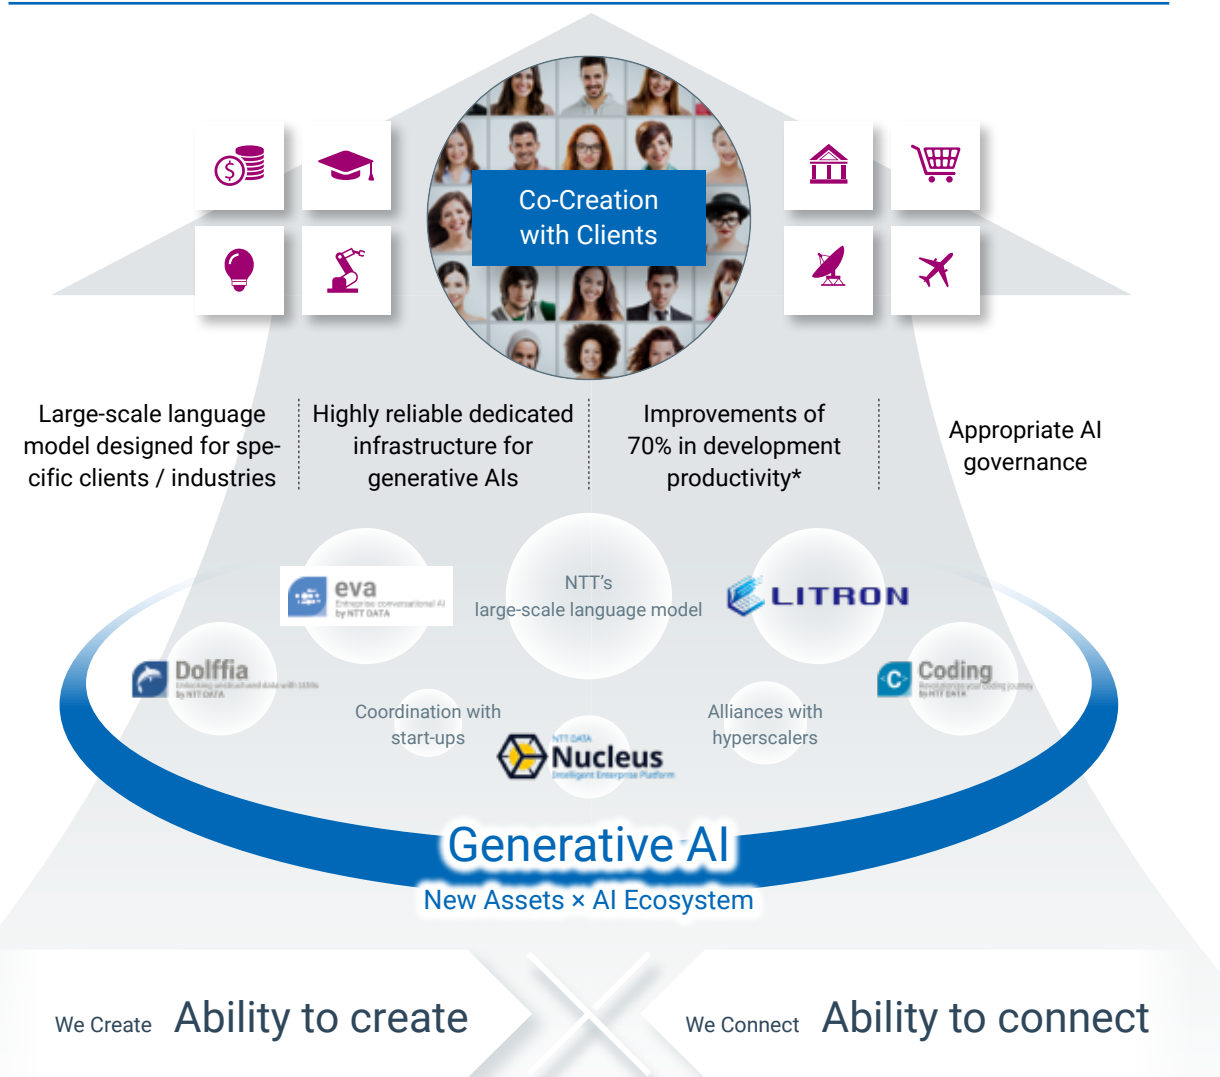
Co-Creation with Clients

Large-scale language model designed for specific clients / industries

Highly reliable dedicated infrastructure for generative AIs

Improvements of 70% in development productivity*

Appropriate AI governance

eva
Enterprise conversational AI by NTT DATA

NTT's large-scale language model

LITRON

Dolffia
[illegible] by NTT DATA

Coordination with start-ups

NTT DATA
Nucleus
Intelligent Enterprise Platform

Alliances with hyperscalers

Coding
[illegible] by NTT DATA

Generative AI
New Assets × AI Ecosystem

We Create Ability to create

We Connect Ability to connect